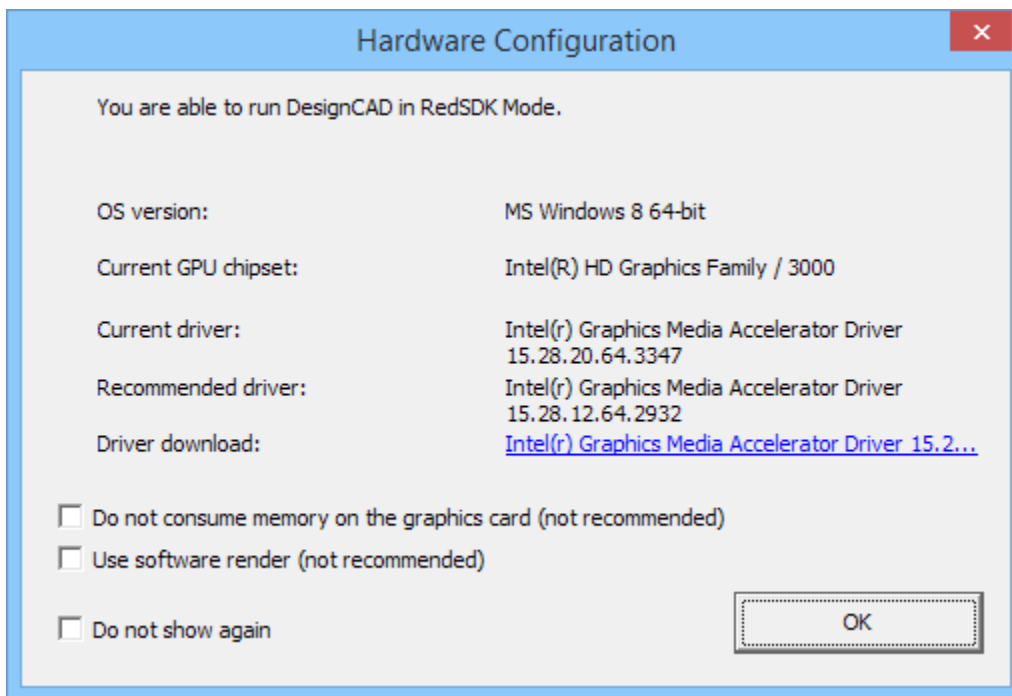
Hardware Configuration

You are able to run DesignCAD in RedSDK Mode.

| | |
|---|---|
| OS version: | MS Windows 8 64-bit |
| Current GPU chipset: | Intel(R) HD Graphics Family / 3000 |
| Current driver: | Intel(r) Graphics Media Accelerator Driver 15.28.20.64.3347 |
| Recommended driver: | Intel(r) Graphics Media Accelerator Driver 15.28.12.64.2932 |
| Driver download: | Intel(r) Graphics Media Accelerator Driver 15.2... |

Do not consume memory on the graphics card (not recommended)

Use software render (not recommended)

Do not show again

OK